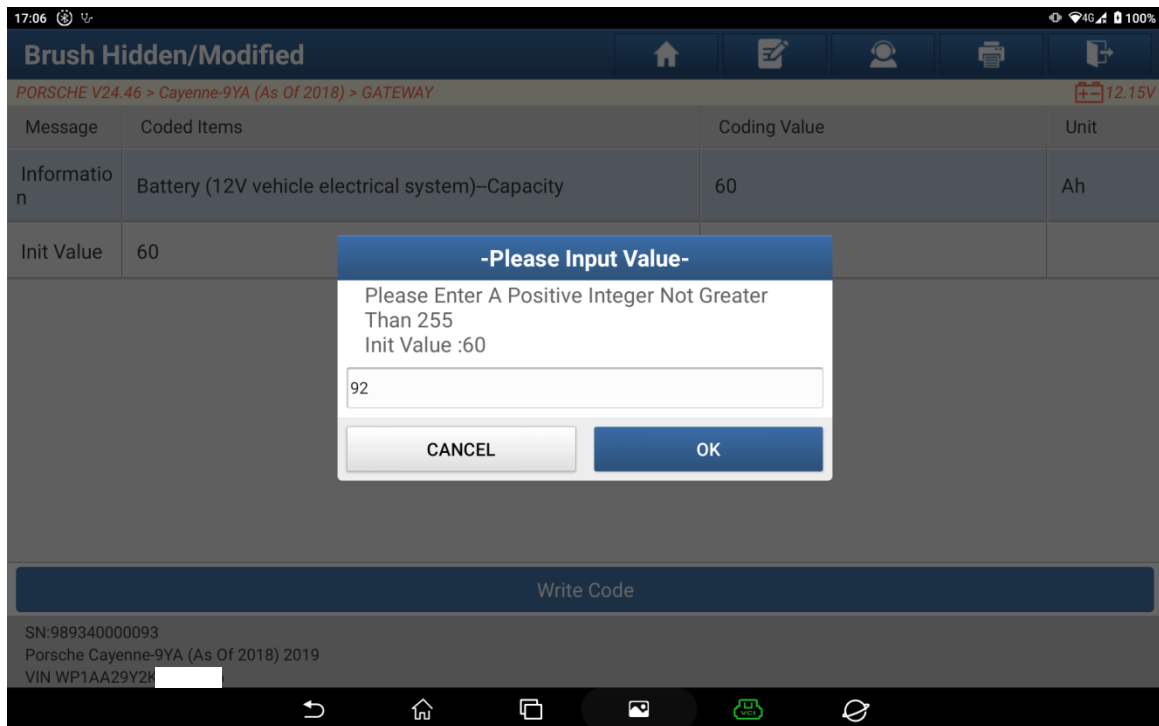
17:06

4G 100%

Brush Hidden/Modified

PORSCHE V24.46 > Cayenne-9YA (As Of 2018) > GATEWAY

12.15V

| Message | Coded Items | Coding Value | Unit |
|---|---|---|---|
| Information | Battery (12V vehicle electrical system)--Capacity | 60 | Ah |
| Init Value | 60 | | |

-Please Input Value-

Please Enter A Positive Integer Not Greater Than 255
Init Value :60

92

CANCEL

OK

Write Code

SN:989340000093
Porsche Cayenne-9YA (As Of 2018) 2019
VIN WP1AA29Y2K

VCI